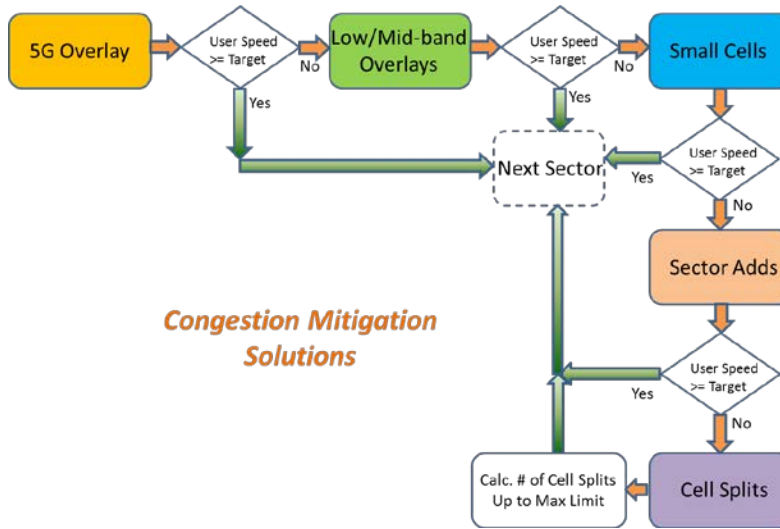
5G Overlay

User Speed >= Target

No

Yes

Low/Mid-band Overlays

User Speed >= Target

No

Yes

Small Cells

Next Sector

User Speed >= Target

Yes

No

Sector Adds

Congestion Mitigation Solutions

User Speed >= Target

Yes

No

Calc. # of Cell Splits Up to Max Limit

Cell Splits